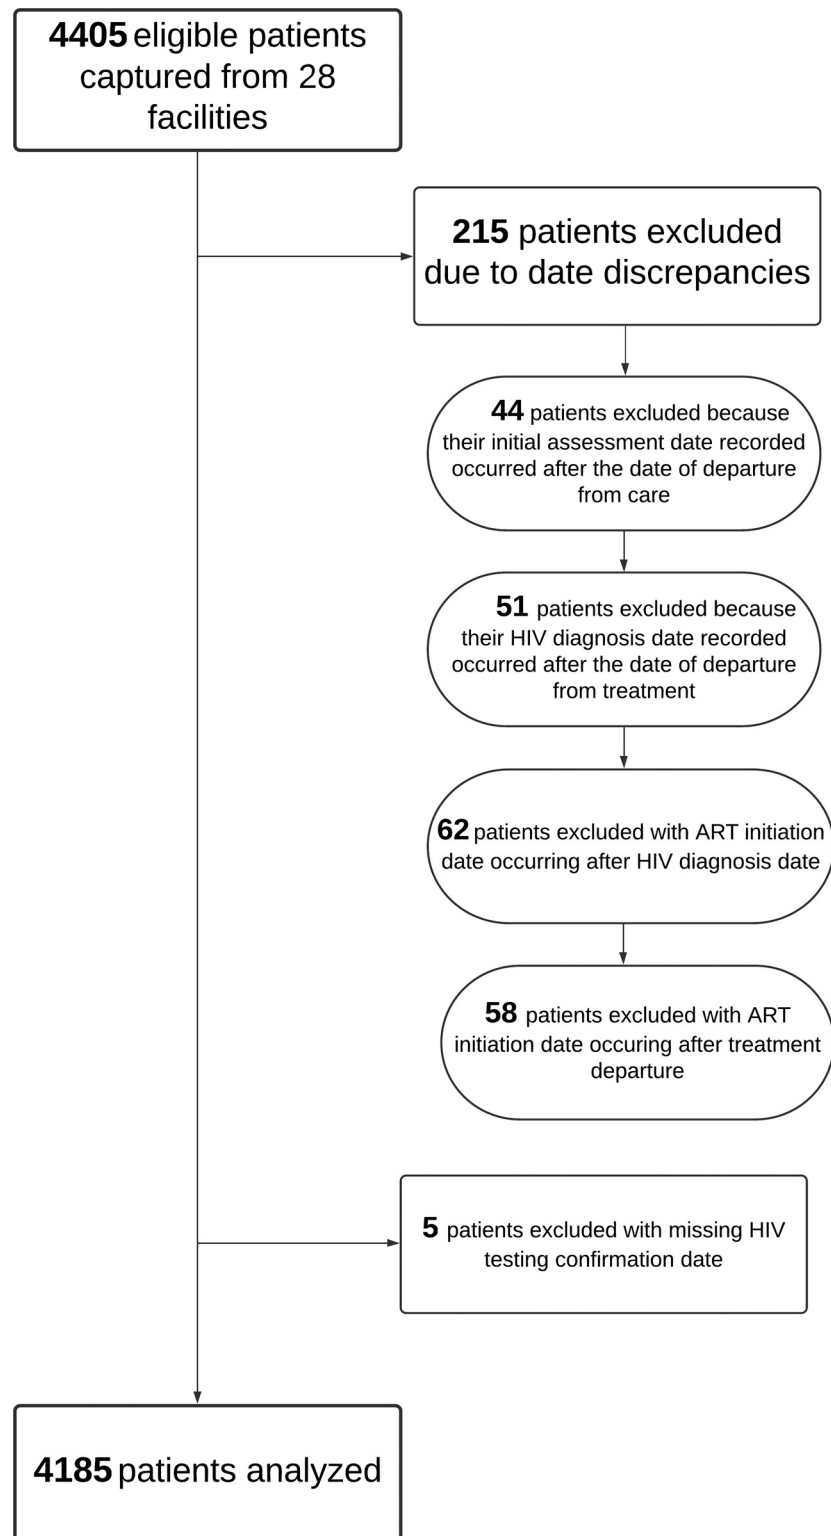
**4405** eligible patients captured from 28 facilities

**215** patients excluded due to date discrepancies

**44** patients excluded because their initial assessment date recorded occurred after the date of departure from care

**51** patients excluded because their HIV diagnosis date recorded occurred after the date of departure from treatment

**62** patients excluded with ART initiation date occurring after HIV diagnosis date

**58** patients excluded with ART initiation date occuring after treatment departure

**5** patients excluded with missing HIV testing confirmation date

**4185** patients analyzed